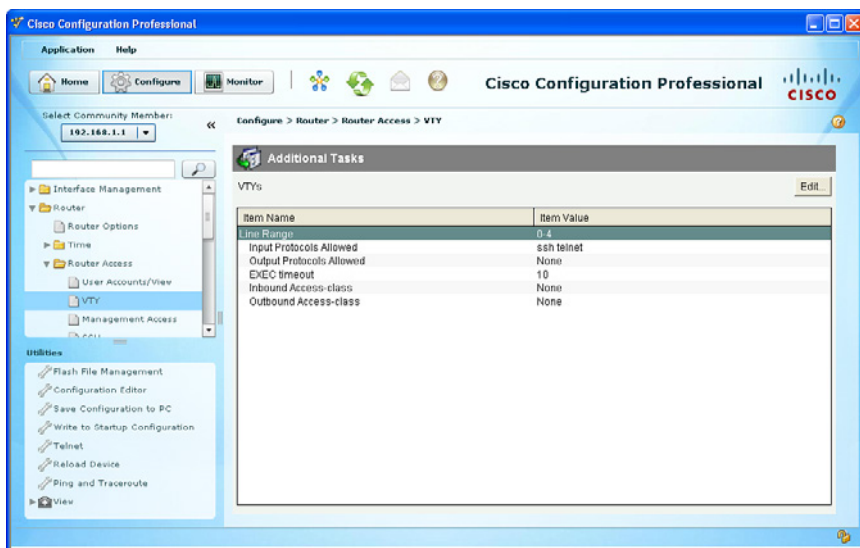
Cisco Configuration Professional

Application Help

Home Configure Monitor

Cisco Configuration Professional

cisco

Select Community Member:
192.168.1.1

«

Configure > Router > Router Access > VTY

Interface Management
Router
Router Options
Time
Router Access
User Accounts/View
VTY
Management Access
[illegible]

Utilities
Flash File Management
Configuration Editor
Save Configuration to PC
Write to Startup Configuration
Telnet
Reload Device
Ping and Traceroute
View

Additional Tasks

VTYs

Edit...

| Item Name | Item Value |
|---|---|
| Line Range | 0-4 |
| Input Protocols Allowed | ssh telnet |
| Output Protocols Allowed | None |
| EXEC timeout | 10 |
| Inbound Access-class | None |
| Outbound Access-class | None |